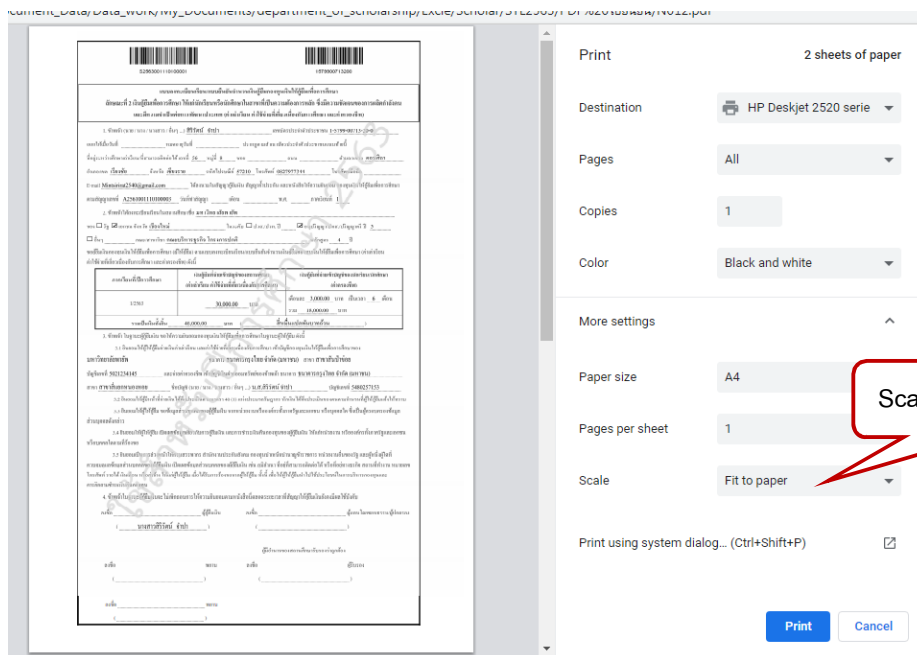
ocument_Data/Data_work/My_Documents/department_of_scholarship/Excle/Scholar/STL2565/PDF%20เอกสาร/N012.pdf

Print
2 sheets of paper

Destination
HP Deskjet 2520 serie

Pages
All

Copies
1

Color
Black and white

More settings

Paper size
A4

Pages per sheet
1

Scale
Fit to paper

Sca

Print using system dialog... (Ctrl+Shift+P)

Print
Cancel

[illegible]